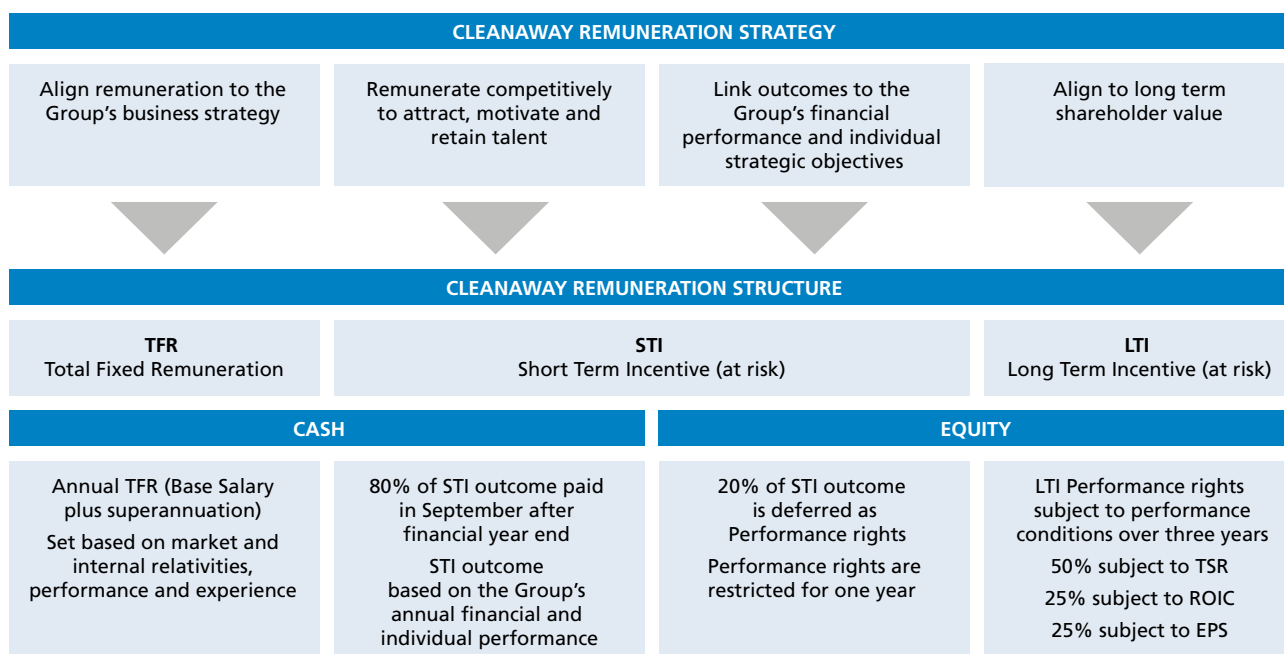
CLEANAWAY REMUNERATION STRATEGY

Align remuneration to the Group's business strategy

Remunerate competitively to attract, motivate and retain talent

Link outcomes to the Group's financial performance and individual strategic objectives

Align to long term shareholder value

CLEANAWAY REMUNERATION STRUCTURE

TFR
Total Fixed Remuneration

STI
Short Term Incentive (at risk)

LTI
Long Term Incentive (at risk)

CASH

EQUITY

Annual TFR (Base Salary plus superannuation)

Set based on market and internal relativities, performance and experience

80% of STI outcome paid in September after financial year end

STI outcome based on the Group's annual financial and individual performance

20% of STI outcome is deferred as Performance rights

Performance rights are restricted for one year

LTI Performance rights subject to performance conditions over three years

50% subject to TSR

25% subject to ROIC

25% subject to EPS